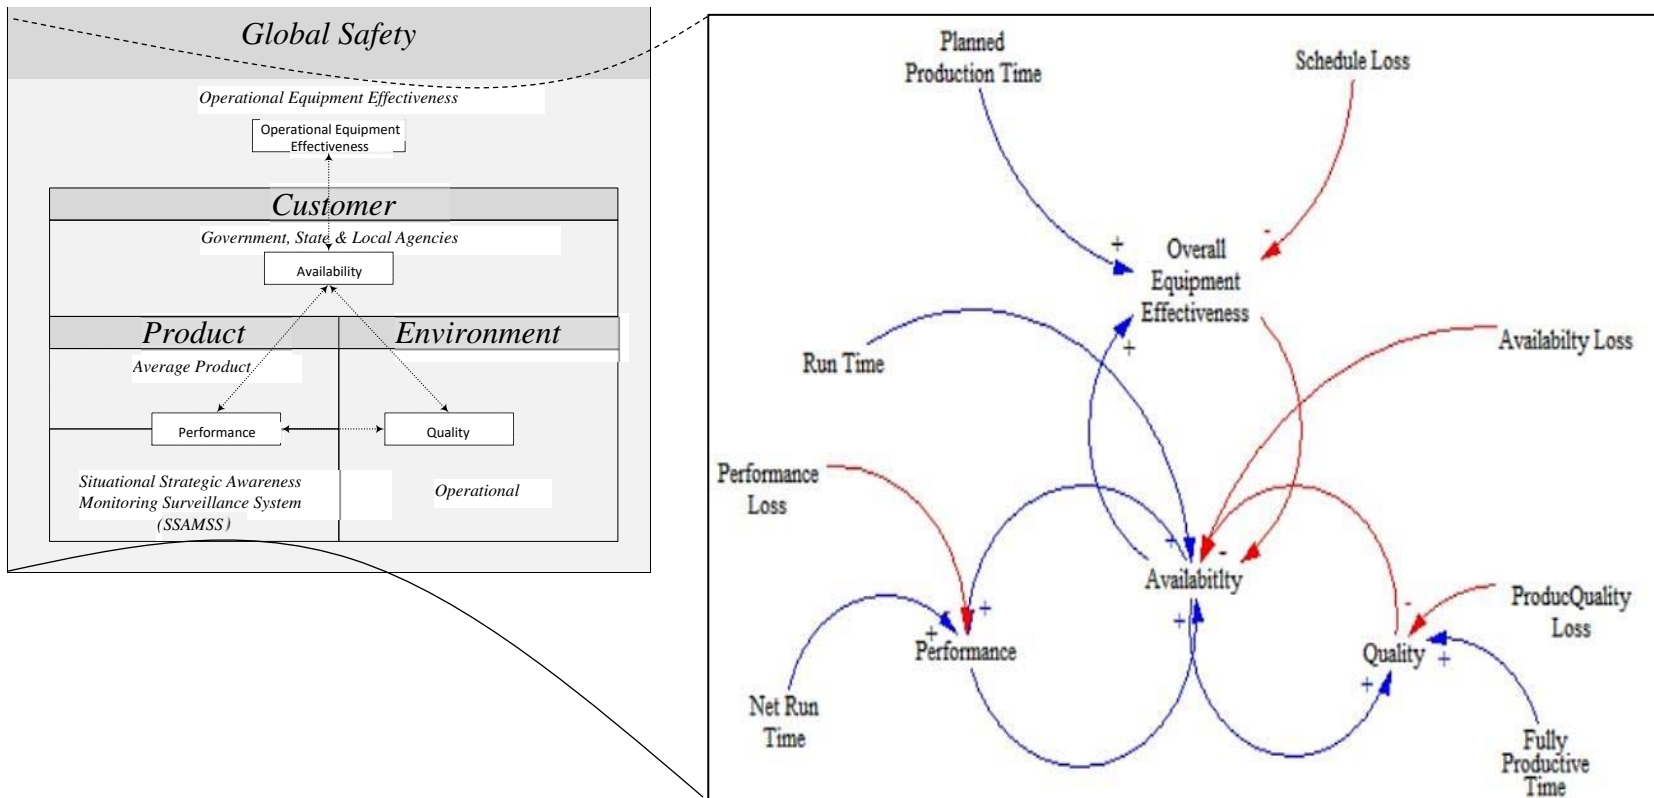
Global Safety

Operational Equipment Effectiveness

Operational Equipment Effectiveness

Customer

Government, State & Local Agencies

Availability

Product

Environment

Average Product

Performance

Quality

Situational Strategic Awareness Monitoring Surveillance System (SSAMSS)

Operational

Planned Production Time

Schedule Loss

+

-

Overall Equipment Effectiveness

+

Run Time

Availabilty Loss

Performance Loss

+

-

-

Availabitlty

+

+

Performance

+

ProducQuality Loss

-

Quality

+

+

Net Run Time

Fully Productive Time